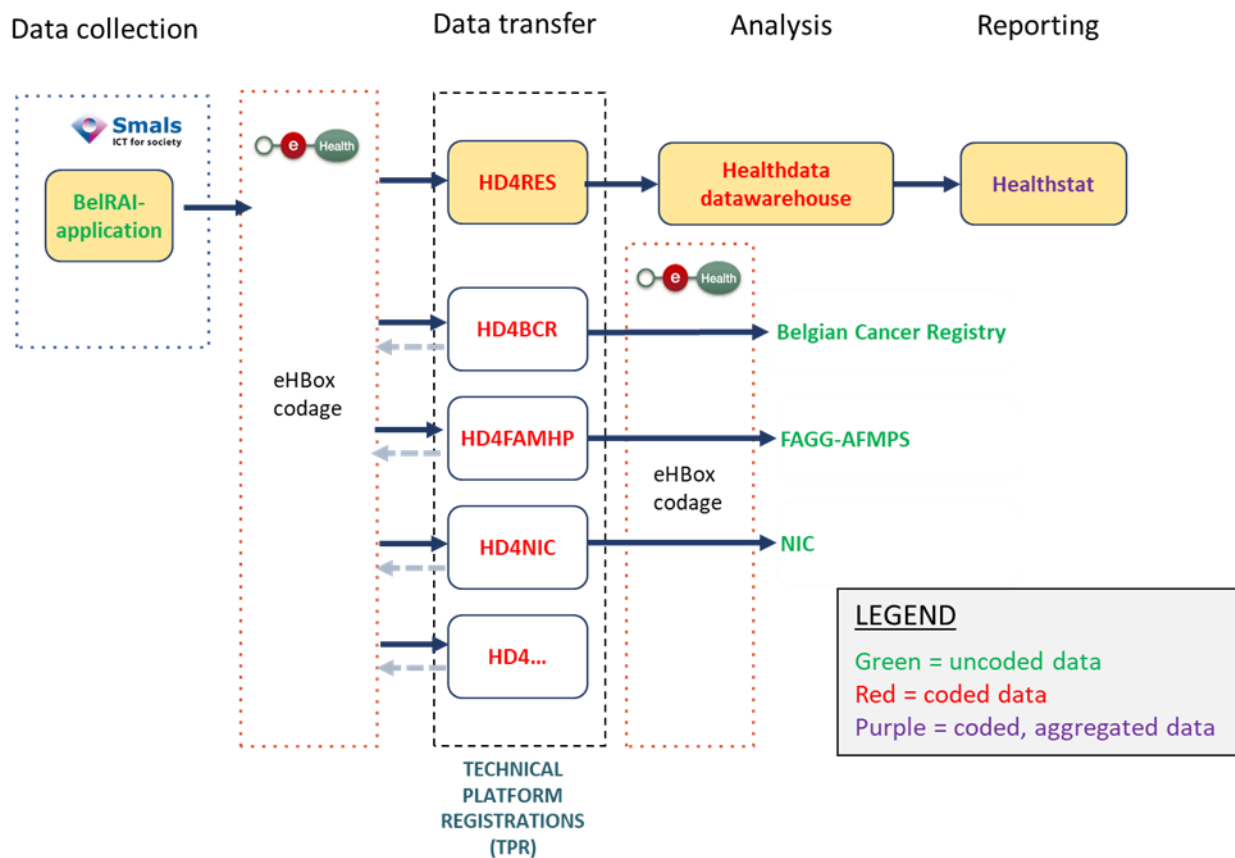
Data collection

Data transfer

Analysis

Reporting

Smals
ICT for society

BelRAI-application

e Health

eHBox codage

HD4RES

Healthdata datawarehouse

Healthstat

HD4BCR

Belgian Cancer Registry

HD4FAMHP

FAGG-AFMPS

e Health

eHBox codage

HD4NIC

NIC

HD4...

TECHNICAL PLATFORM REGISTRATIONS (TPR)

LEGEND
Green = uncoded data
Red = coded data
Purple = coded, aggregated data